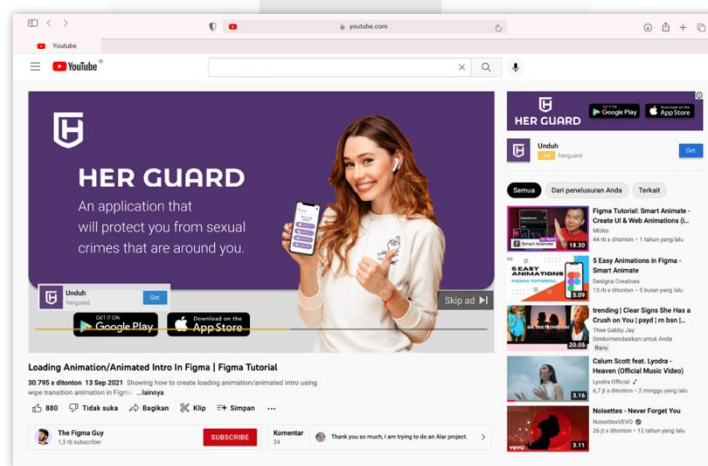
youtube.com

Youtube

YouTube

HER GUARD

An application that will protect you from sexual crimes that are around you.

Unduh
herguard
Get

GET IT ON Google Play
Download on the App Store

Skip ad

Loading Animation/Animated Intro In Figma | Figma Tutorial

30.795 x ditonton 13 Sep 2021 Showing how to create loading animation/animated intro using wipe transition animation in Figma ...lainnya

880 Tidak suka Bagikan Klip Simpan ···

The Figma Guy
1,3 rb subscriber
SUBSCRIBE

Komentar
24
Thank you so much, I am trying to do an Alar project.

HER GUARD
Google Play
App Store

Unduh
Ad herguard
Get

Semua
Dari penelusuran Anda
Terkait

Figma Tutorial: Smart Animate - Create UI & Web Animations (i...
Mizko
44 rb x ditonton • 1 tahun yang lalu
18.30

5 Easy Animations in Figma - Smart Animate
Designa Creatives
6,3 rb x ditonton • 5 bulan yang lalu
5 EASY ANIMATIONS
FIGMA TUTORIAL
5.09

trending | Clear Signs She Has a Crush on You | psyd | m bsn |...
Thee Gabby Jay
Direkomendasikan untuk Anda
Baru
20.05

Calum Scott feat. Lyodra - Heaven (Official Music Video)
Lyodra Official
8,7 jt x ditonton • 2 minggu yang lalu
3.16

Noisettes - Never Forget You
NoisettesVEVO
26 jt x ditonton • 12 tahun yang lalu
vevo
3.11